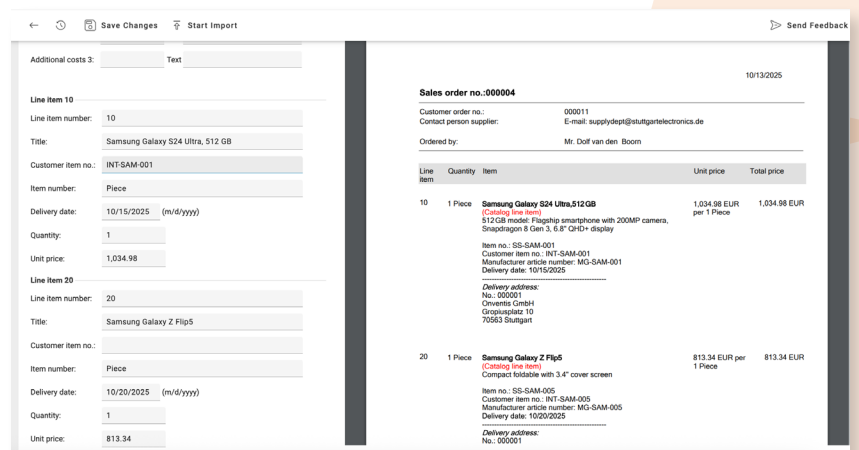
Save Changes Start Import Send Feedback

Additional costs 3: Text

Line item 10

Line item number: 10

Title: Samsung Galaxy S24 Ultra, 512 GB

Customer item no.: INT-SAM-001

Item number: Piece

Delivery date: 10/15/2025 (m/d/yyyy)

Quantity: 1

Unit price: 1,034.98

Line item 20

Line item number: 20

Title: Samsung Galaxy Z Flip5

Customer item no.:

Item number: Piece

Delivery date: 10/20/2025 (m/d/yyyy)

Quantity: 1

Unit price: 813.34

10/13/2025

Sales order no.:000004

Customer order no.: 000011
Contact person supplier: E-mail: supplydept@stuttgartelectronics.de

Ordered by: Mr. Dolf van den Boorn

| Line item | Quantity | Item | Unit price | Total price |
|---|---|---|---|---|
| 10 | 1 Piece | Samsung Galaxy S24 Ultra,512GB (Catalog line item) 512GB model: Flagship smartphone with 200MP camera, Snapdragon 8 Gen 3, 6.8" QHD+ display Item no.: SS-SAM-001 Customer item no.: INT-SAM-001 Manufacturer article number: MG-SAM-001 Delivery date: 10/15/2025 Delivery address: No.: 000001 Onventis GmbH Gropiusplatz 10 70563 Stuttgart | 1,034.98 EUR per 1 Piece | 1,034.98 EUR |
| 20 | 1 Piece | Samsung Galaxy Z Flip5 (Catalog line item) Compact foldable with 3.4" cover screen Item no.: SS-SAM-005 Customer item no.: INT-SAM-005 Manufacturer article number: MG-SAM-005 Delivery date: 10/20/2025 Delivery address: No.: 000001 | 813.34 EUR per 1 Piece | 813.34 EUR |